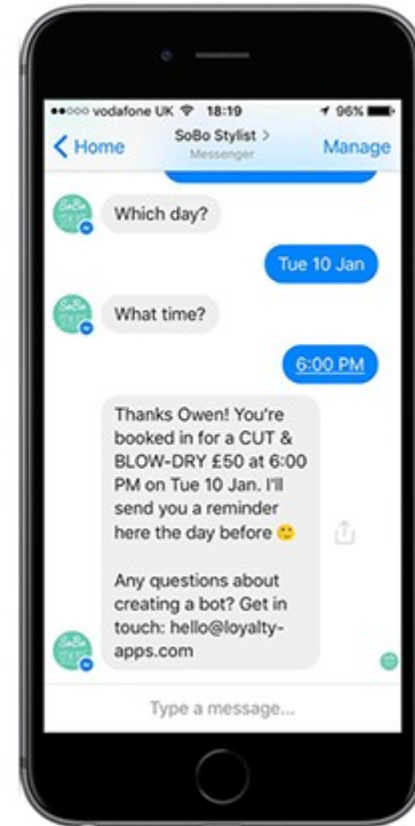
●●○○○ vodafone UK 18:19 96%

Home

SoBo Stylist >
Messenger

Manage

Which day?

Tue 10 Jan

What time?

6:00 PM

Thanks Owen! You're booked in for a CUT & BLOW-DRY £50 at 6:00 PM on Tue 10 Jan. I'll send you a reminder here the day before 🙂

Any questions about creating a bot? Get in touch: hello@loyalty-apps.com

Type a message...